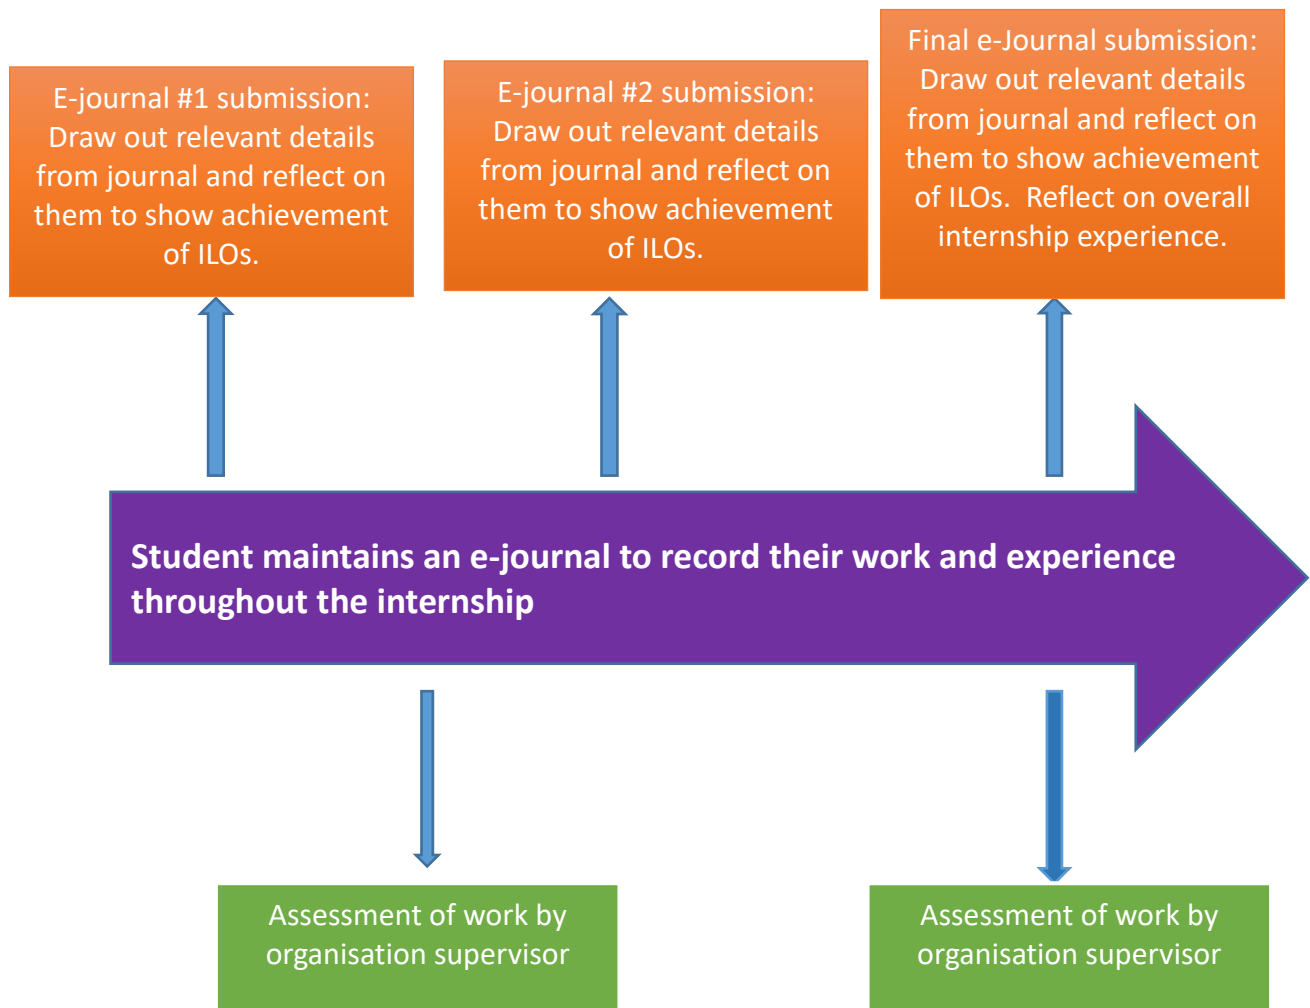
E-journal #1 submission: Draw out relevant details from journal and reflect on them to show achievement of ILOs.

E-journal #2 submission: Draw out relevant details from journal and reflect on them to show achievement of ILOs.

Final e-Journal submission: Draw out relevant details from journal and reflect on them to show achievement of ILOs. Reflect on overall internship experience.

Student maintains an e-journal to record their work and experience throughout the internship

Assessment of work by organisation supervisor

Assessment of work by organisation supervisor